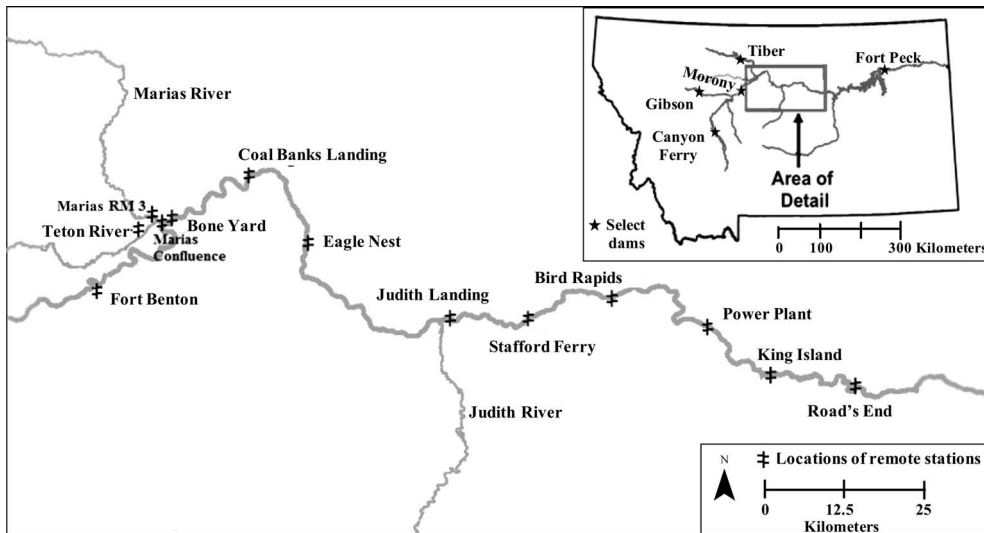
Marias River

Coal Banks Landing

Marias RM 3

Bone Yard

Teton River

Marias Confluence

Eagle Nest

Fort Benton

Judith Landing

Bird Rapids

Stafford Ferry

Power Plant

King Island

Road's End

Judith River

Tiber

Fort Peck

Morony

Gibson

Canyon Ferry

Area of Detail

★ Select dams

0 100 300 Kilometers

N

‡ Locations of remote stations

0 12.5 25

Kilometers